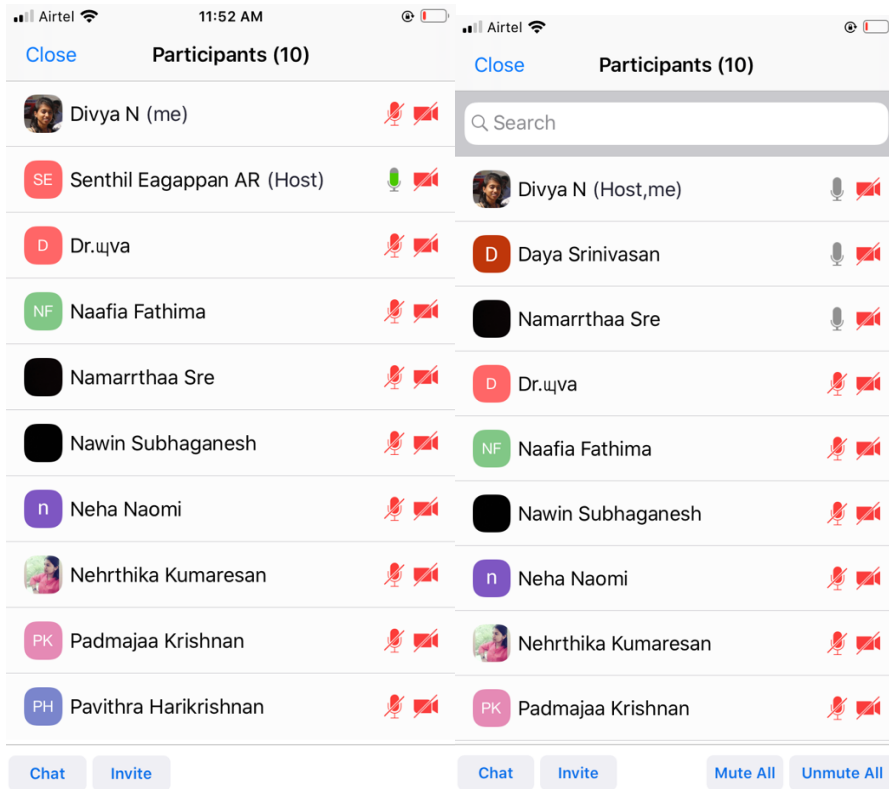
Airtel 11:52 AM

Close Participants (10)

Divya N (me)

SE Senthil Eagappan AR (Host)

D Dr.щva

NF Naafia Fathima

Namarrthaa Sre

Nawin Subhaganesh

n Neha Naomi

Nehrthika Kumaresan

PK Padmajaa Krishnan

PH Pavithra Harikrishnan

Chat Invite

Airtel

Close Participants (10)

Search

Divya N (Host,me)

D Daya Srinivasan

Namarrthaa Sre

D Dr.щva

NF Naafia Fathima

Nawin Subhaganesh

n Neha Naomi

Nehrthika Kumaresan

PK Padmajaa Krishnan

Chat Invite Mute All Unmute All